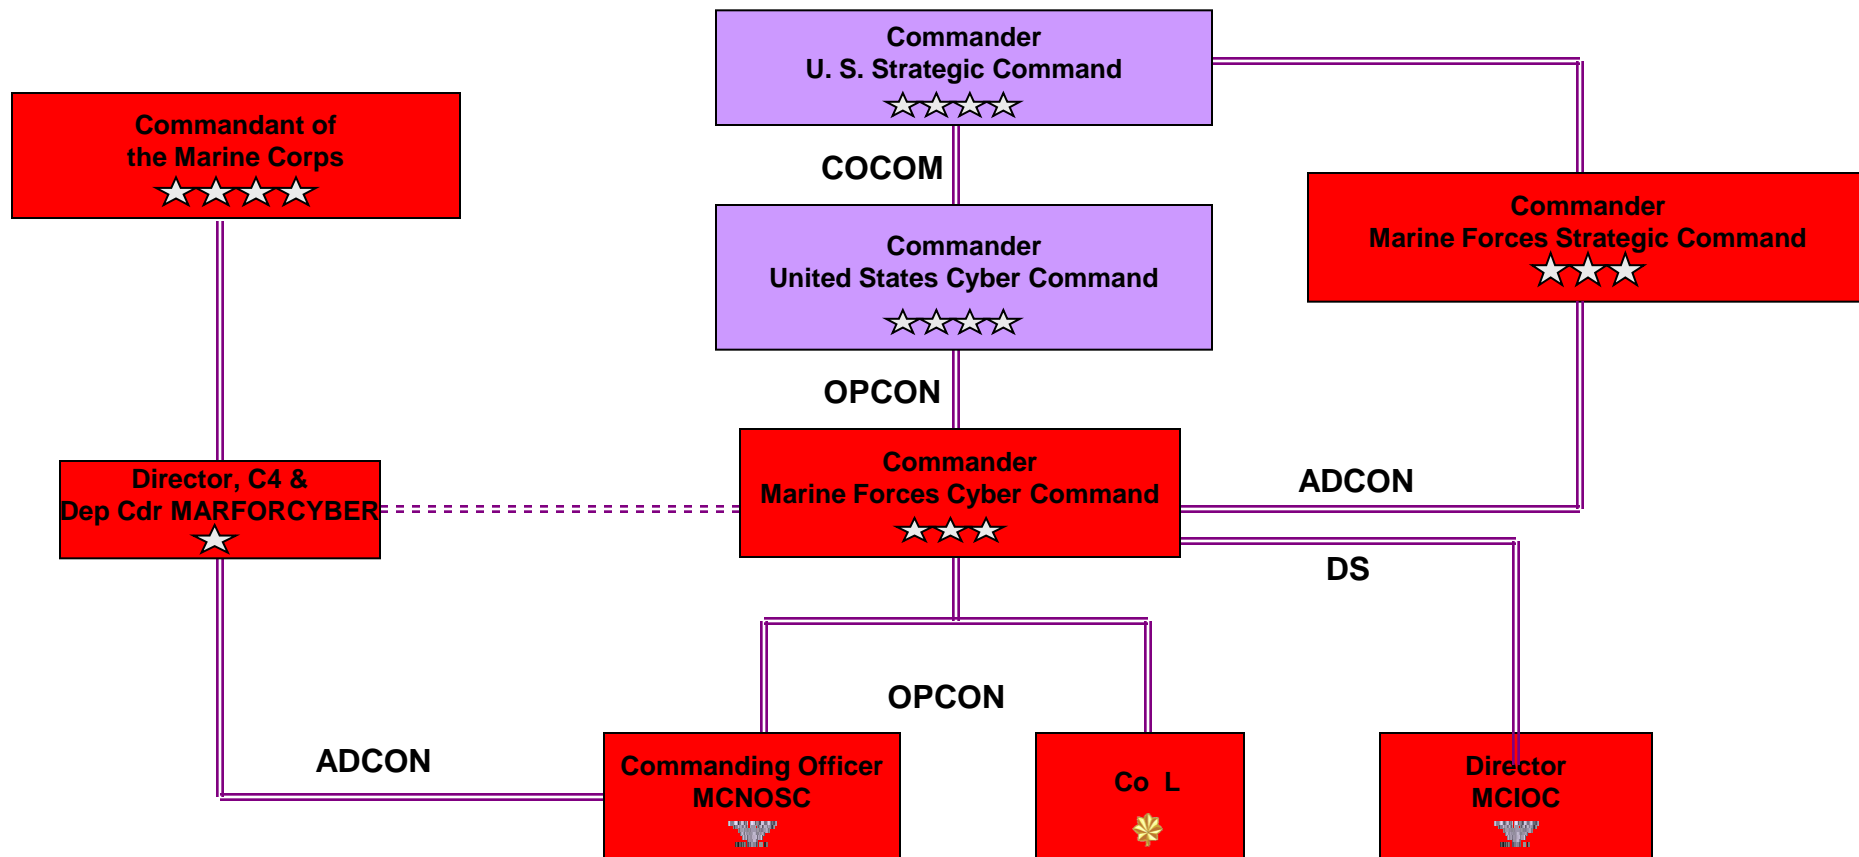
Commander
U. S. Strategic Command

Commandant of the Marine Corps

COCOM

Commander
United States Cyber Command

Commander
Marine Forces Strategic Command

OPCON

Director, C4 &
Dep Cdr MARFORCYBER

Commander
Marine Forces Cyber Command

ADCON

DS

OPCON

ADCON

Commanding Officer
MCNOSC

Co L

Director
MCIOC